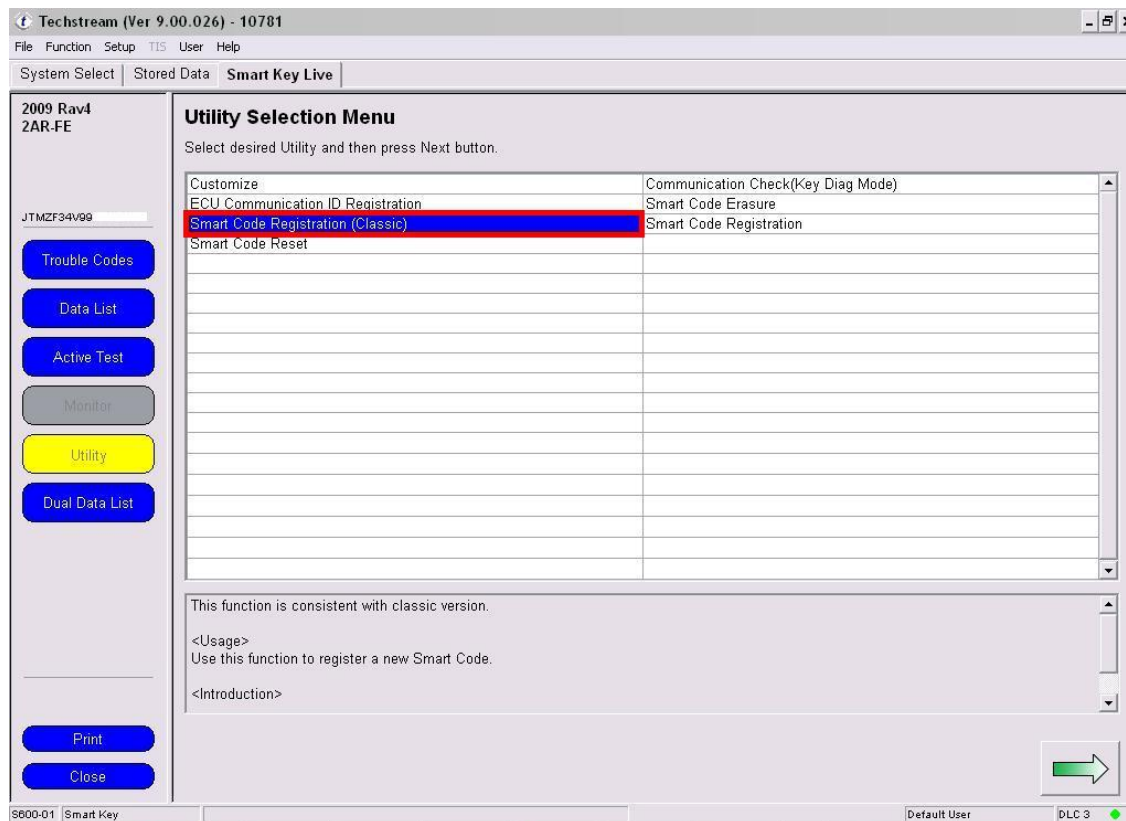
Techstream (Ver 9.00.026) - 10781

File Function Setup TIS User Help

System Select | Stored Data | Smart Key Live

2009 Rav4
2AR-FE

JTMZF34V99

Trouble Codes

Data List

Active Test

Monitor

Utility

Dual Data List

Print

Close

Utility Selection Menu

Select desired Utility and then press Next button.

| | |
|---|---|
| Customize | Communication Check(Key Diag Mode) |
| ECU Communication ID Registration | Smart Code Erasure |
| Smart Code Registration (Classic) | Smart Code Registration |
| Smart Code Reset | |

This function is consistent with classic version.

<Usage>
Use this function to register a new Smart Code.

<Introduction>

S600-01 Smart Key

Default User

DLC 3